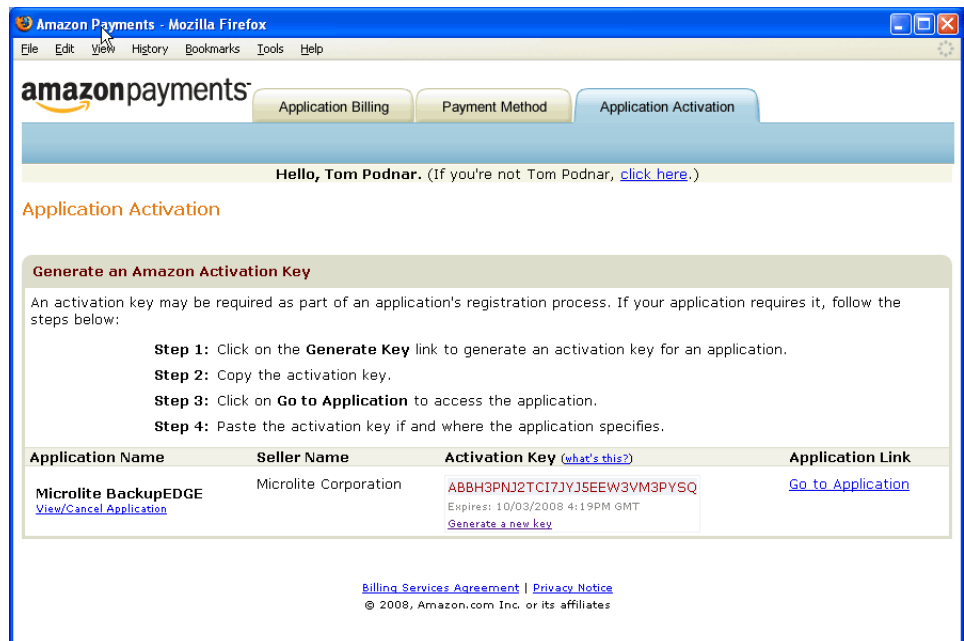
Amazon Payments - Mozilla Firefox

File Edit View History Bookmarks Tools Help

amazonpayments

Application Billing | Payment Method | Application Activation

Hello, Tom Podnar. (If you're not Tom Podnar, click here.)

Application Activation

Generate an Amazon Activation Key

An activation key may be required as part of an application's registration process. If your application requires it, follow the steps below:

Step 1: Click on the Generate Key link to generate an activation key for an application.

Step 2: Copy the activation key.

Step 3: Click on Go to Application to access the application.

Step 4: Paste the activation key if and where the application specifies.

| Application Name | Seller Name | Activation Key (what's this?) | Application Link |
|---|---|---|---|
| Microlite BackupEDGE View/Cancel Application | Microlite Corporation | ABBH3PNJ2TCI7JYJ5EEW3VM3PYSQ Expires: 10/03/2008 4:19PM GMT Generate a new key | Go to Application |

Billing Services Agreement | Privacy Notice
© 2008, Amazon.com Inc. or its affiliates